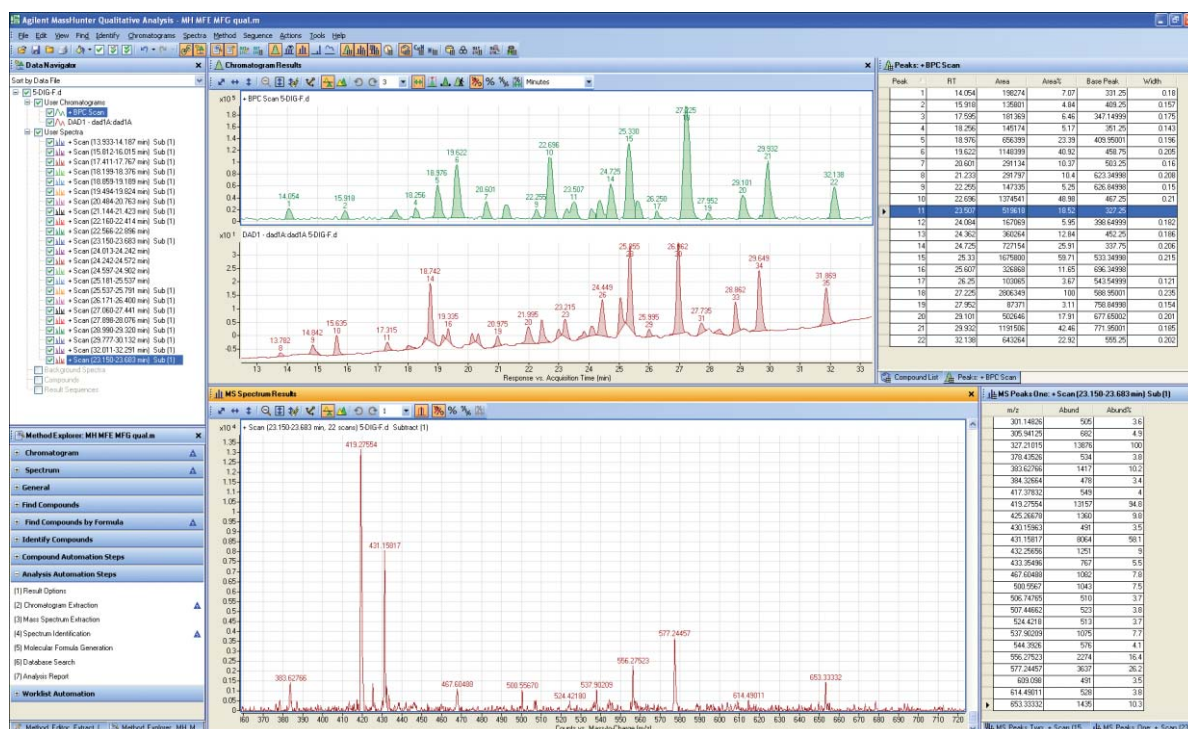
Agilent MassHunter Qualitative Analysis - MH MFE MFG qual.m

File Edit View Find Identify Chromatograms Spectra Method Sequence Actions Tools Help

Data Navigator
Sort by Data File
5-DIG-F.d
User Chromatograms
+ BPC Scan
DAD1 - dad1A:dad1A
User Spectra
+ Scan (13.933-14.187 min) Sub (1)
+ Scan (15.812-16.015 min) Sub (1)
+ Scan (17.411-17.767 min) Sub (1)
+ Scan (18.199-18.376 min) Sub (1)
+ Scan (18.859-19.189 min) Sub (1)
+ Scan (19.494-19.824 min) Sub (1)
+ Scan (20.484-20.763 min) Sub (1)
+ Scan (21.144-21.423 min) Sub (1)
+ Scan (22.160-22.414 min) Sub (1)
+ Scan (22.566-22.896 min)
+ Scan (23.150-23.683 min) Sub (1)
+ Scan (24.013-24.242 min)
+ Scan (24.242-24.572 min)
+ Scan (24.597-24.902 min)
+ Scan (25.181-25.537 min)
+ Scan (25.537-25.791 min) Sub (1)
+ Scan (26.171-26.400 min) Sub (1)
+ Scan (27.060-27.441 min) Sub (1)
+ Scan (27.898-28.076 min) Sub (1)
+ Scan (28.990-29.320 min) Sub (1)
+ Scan (29.777-30.132 min) Sub (1)
+ Scan (32.011-32.291 min) Sub (1)
+ Scan (23.150-23.683 min) Sub (1)
Background Spectra
Compounds
Result Sequences

Method Explorer: MH MFE MFG qual.m
Chromatogram
Spectrum
General
Find Compounds
Find Compounds by Formula
Identify Compounds
Compound Automation Steps
Analysis Automation Steps
(1) Result Options
(2) Chromatogram Extraction
(3) Mass Spectrum Extraction
(4) Spectrum Identification
(5) Molecular Formula Generation
(6) Database Search
(7) Analysis Report
Worklist Automation
Method Editor: Extract I | Method Explorer: MH M

Chromatogram Results
Minutes
x10⁵ + BPC Scan 5-DIG-F.d
1.8 1.6 1.4 1.2 1 0.8 0.6 0.4 0.2 0
14.054 1; 15.918 2; 18.256 4; 18.976 5; 19.622 6; 20.601 7; 22.255 9; 22.696 10; 23.507 11; 24.725 14; 25.330 15; 26.250 17; 27.225 18; 27.952 19; 29.101 20; 29.932 21; 32.138 22
DAD1 - dad1A:dad1A 5-DIG-F.d
3 2.5 2 1.5 1 0.5 0 -0.5
13.782 8; 14.842 9; 15.635 10; 17.315 11; 18.742 14; 19.335 16; 20.975 19; 21.995 20; 23.215 23; 24.449 26; 25.355 28; 25.995 29; 26.862 30; 27.735 31; 28.862 33; 29.649 34; 31.869 35
13 14 15 16 17 18 19 20 21 22 23 24 25 26 27 28 29 30 31 32 33
Response vs. Acquisition Time (min)

Peaks: + BPC Scan
| Peak | RT | Area | Area% | Base Peak | Width |
|---|---|---|---|---|---|
| 1 | 14.054 | 198274 | 7.07 | 331.25 | 0.18 |
| 2 | 15.918 | 135801 | 4.84 | 409.25 | 0.157 |
| 3 | 17.595 | 181369 | 6.46 | 347.14999 | 0.175 |
| 4 | 18.256 | 145174 | 5.17 | 351.25 | 0.143 |
| 5 | 18.976 | 656399 | 23.39 | 409.95001 | 0.196 |
| 6 | 19.622 | 1148399 | 40.92 | 458.75 | 0.205 |
| 7 | 20.601 | 291134 | 10.37 | 503.25 | 0.16 |
| 8 | 21.233 | 291797 | 10.4 | 623.34998 | 0.208 |
| 9 | 22.255 | 147335 | 5.25 | 626.84998 | 0.15 |
| 10 | 22.696 | 1374541 | 48.98 | 467.25 | 0.21 |
| 11 | 23.507 | 519618 | 18.52 | 327.25 | |
| 12 | 24.084 | 167069 | 5.95 | 398.64999 | 0.182 |
| 13 | 24.362 | 360264 | 12.84 | 452.25 | 0.186 |
| 14 | 24.725 | 727154 | 25.91 | 337.75 | 0.206 |
| 15 | 25.33 | 1675800 | 59.71 | 533.34998 | 0.215 |
| 16 | 25.607 | 326868 | 11.65 | 696.34998 | |
| 17 | 26.25 | 103065 | 3.67 | 543.54999 | 0.121 |
| 18 | 27.225 | 2806349 | 100 | 588.95001 | 0.235 |
| 19 | 27.952 | 87371 | 3.11 | 758.84998 | 0.154 |
| 20 | 29.101 | 502646 | 17.91 | 677.65002 | 0.201 |
| 21 | 29.932 | 1191506 | 42.46 | 771.95001 | 0.185 |
| 22 | 32.138 | 643264 | 22.92 | 555.25 | 0.202 |

Compound List | Peaks: + BPC Scan

MS Spectrum Results
x10⁴ + Scan (23.150-23.683 min, 22 scans) 5-DIG-F.d Subtract (1)
1.35 1.3 1.25 1.2 1.15 1.1 1.05 1 0.95 0.9 0.85 0.8 0.75 0.7 0.65 0.6 0.55 0.5 0.45 0.4 0.35 0.3 0.25 0.2 0.15 0.1 0.05 0
419.27554; 431.15017; 383.62766; 467.60488; 500.55670; 524.42180; 537.90209; 556.27523; 577.24457; 614.49011; 653.33332
360 370 380 390 400 410 420 430 440 450 460 470 480 490 500 510 520 530 540 550 560 570 580 590 600 610 620 630 640 650 660 670 680 690 700 710 720
Counts vs. Mass-to-Charge (m/z)

MS Peaks One: + Scan (23.150-23.683 min) Sub (1)
| m/z | Abund | Abund% |
|---|---|---|
| 301.14826 | 505 | 3.6 |
| 305.94125 | 682 | 4.9 |
| 327.21015 | 13876 | 100 |
| 378.43526 | 534 | 3.8 |
| 383.62766 | 1417 | 10.2 |
| 384.32664 | 478 | 3.4 |
| 417.37832 | 549 | 4 |
| 419.27554 | 13157 | 94.8 |
| 425.26670 | 1360 | 9.8 |
| 430.15963 | 491 | 3.5 |
| 431.15817 | 8064 | 58.1 |
| 432.25656 | 1251 | 9 |
| 433.35496 | 767 | 5.5 |
| 467.60488 | 1082 | 7.8 |
| 500.5567 | 1043 | 7.5 |
| 506.74765 | 510 | 3.7 |
| 507.44662 | 523 | 3.8 |
| 524.4218 | 513 | 3.7 |
| 537.90209 | 1075 | 7.7 |
| 544.3926 | 576 | 4.1 |
| 556.27523 | 2274 | 16.4 |
| 577.24457 | 3637 | 26.2 |
| 609.098 | 491 | 3.5 |
| 614.49011 | 528 | 3.8 |
| 653.33332 | 1435 | 10.3 |

MS Peaks Two: + Scan (15 | MS Peaks One: + Scan (2